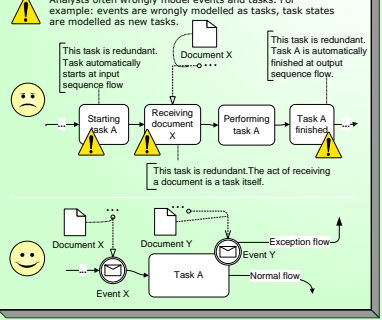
Analysts often wrongly model events and tasks. For example: events are wrongly modelled as tasks, task states are modelled as new tasks.

This task is redundant. Task automatically starts at input sequence flow

Document X

This task is redundant. Task A is automatically finished at output sequence flow.

Starting task A

Receiving document X

Performing task A

Task A finished

This task is redundant.The act of receiving a document is a task itself.

Document X

Document Y

Exception flow

Event Y

Task A

Normal flow

Event X